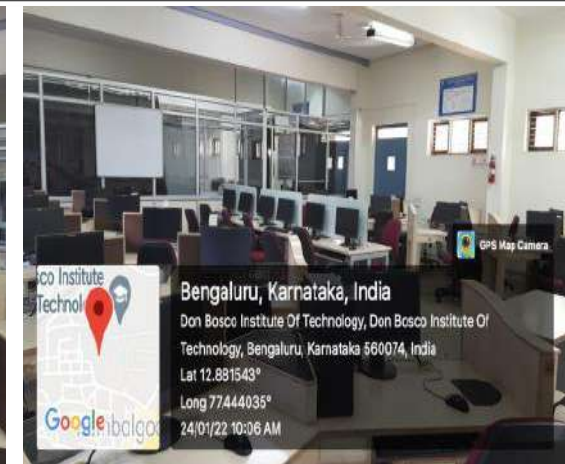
GPS Map Camera

co Institute
Technol

Google
mbalgo

Bengaluru, Karnataka, India
Don Bosco Institute Of Technology, Don Bosco Institute Of Technology, Bengaluru, Karnataka 560074, India
Lat 12.881543°
Long 77444035°
24/01/22 10:06 AM